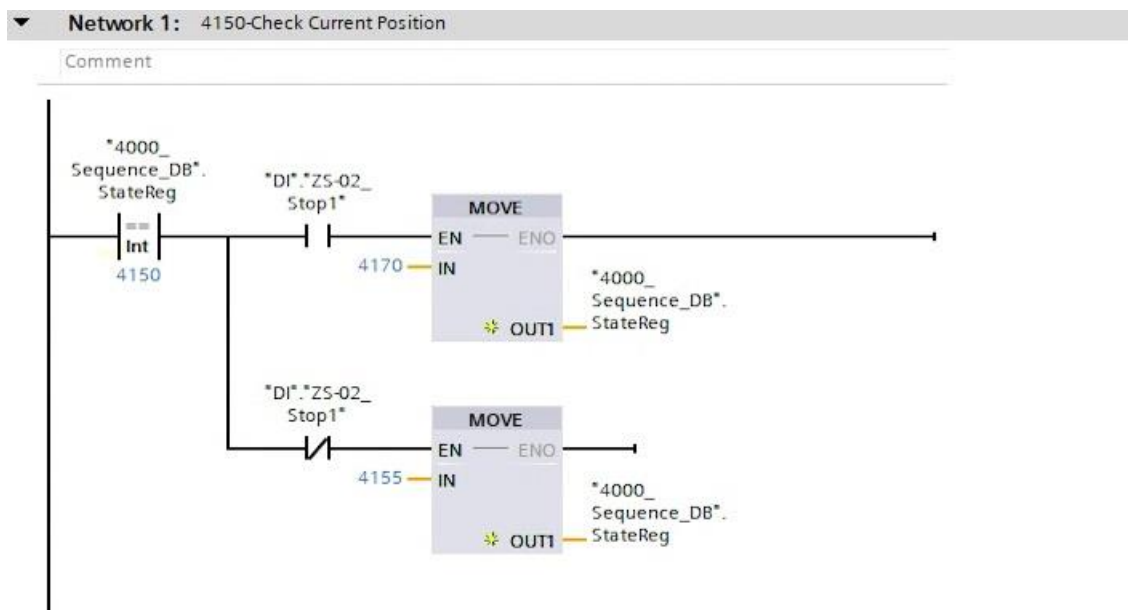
Network 1: 4150-Check Current Position

Comment

"4000_ Sequence_DB". StateReg

==
Int

4150

"DI"."ZS-02_ Stop1"

MOVE

EN ENO

4170 IN

OUT1

"4000_ Sequence_DB". StateReg

"DI"."ZS-02_ Stop1"

MOVE

EN ENO

4155 IN

OUT1

"4000_ Sequence_DB". StateReg